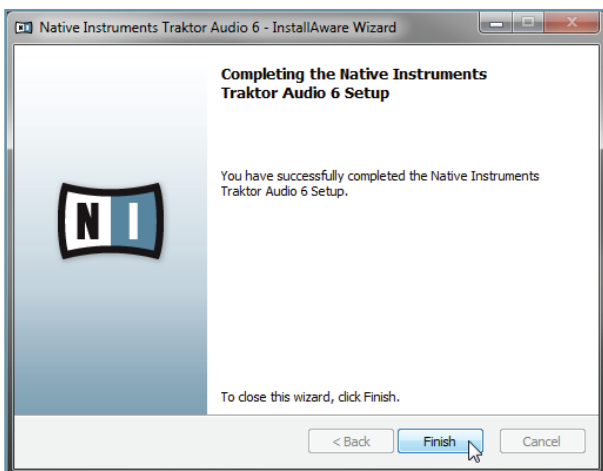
Native Instruments Traktor Audio 6 - InstallAware Wizard

Completing the Native Instruments Traktor Audio 6 Setup

You have successfully completed the Native Instruments Traktor Audio 6 Setup.

NI

To close this wizard, click Finish.

< Back

Finish

Cancel